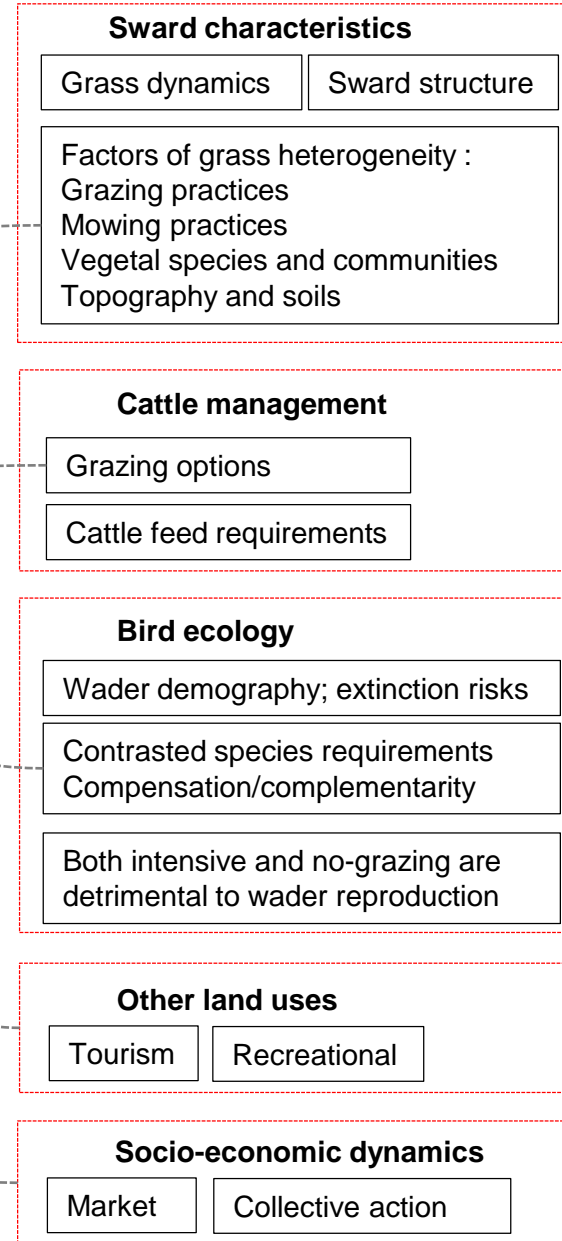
Sward characteristics

Grass dynamics

Sward structure

Factors of grass heterogeneity :
Grazing practices
Mowing practices
Vegetal species and communities
Topography and soils

Cattle management

Grazing options

Cattle feed requirements

Bird ecology

Wader demography; extinction risks

Contrasted species requirements
Compensation/complementarity

Both intensive and no-grazing are detrimental to wader reproduction

Other land uses

Tourism

Recreational

Socio-economic dynamics

Market

Collective action